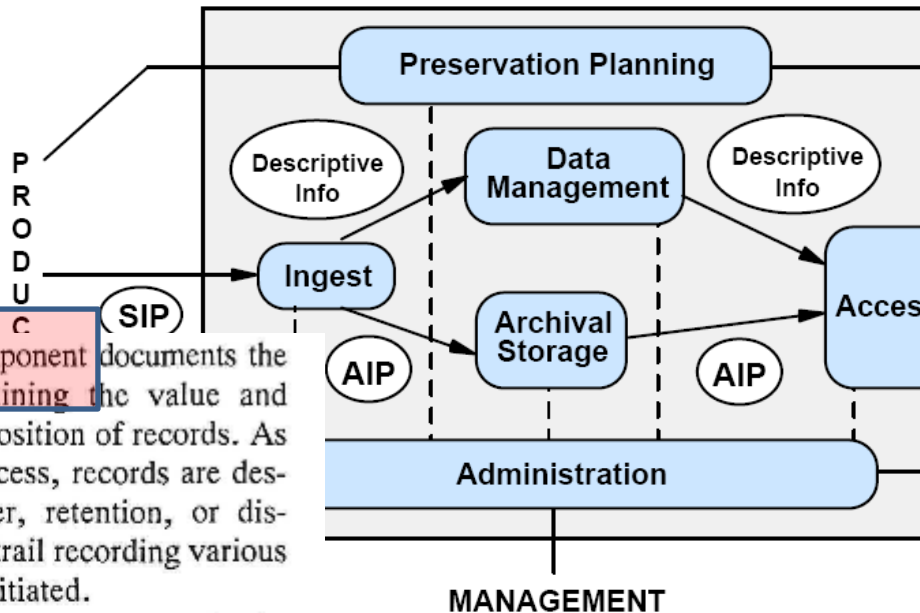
Preservation Planning

P
R
O
D
U
C

Descriptive Info

Data Management

Descriptive Info

Ingest

SIP

Archival Storage

Acces

AIP

AIP

ponent documents the
ining the value and
osition of records. As
cess, records are des-
er, retention, or dis-
trail recording various
itiated.

Administration

MANAGEMENT